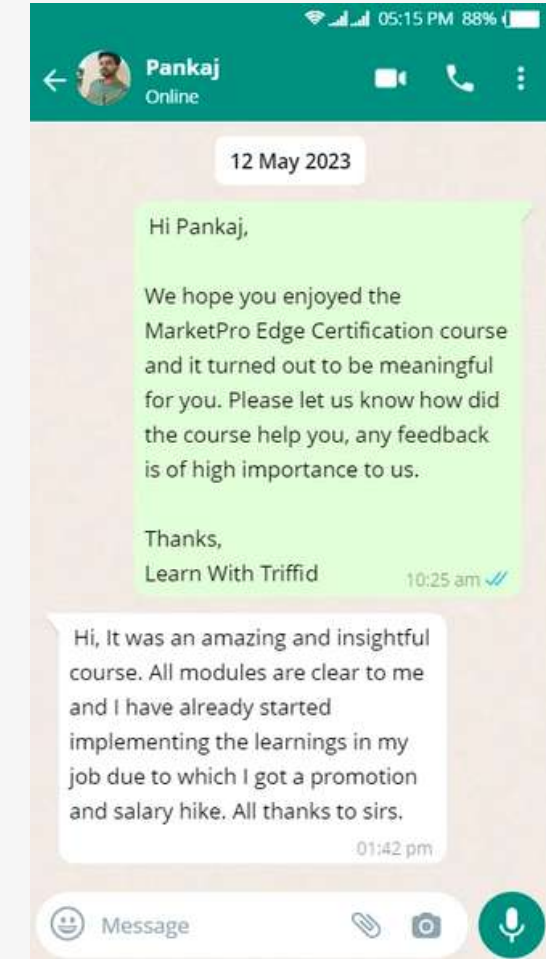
05:15 PM 88%

Pankaj
Online

12 May 2023

Hi Pankaj,

We hope you enjoyed the MarketPro Edge Certification course and it turned out to be meaningful for you. Please let us know how did the course help you, any feedback is of high importance to us.

Thanks,
Learn With Triffid

10:25 am

Hi, It was an amazing and insightful course. All modules are clear to me and I have already started implementing the learnings in my job due to which I got a promotion and salary hike. All thanks to sirs.

01:42 pm

Message